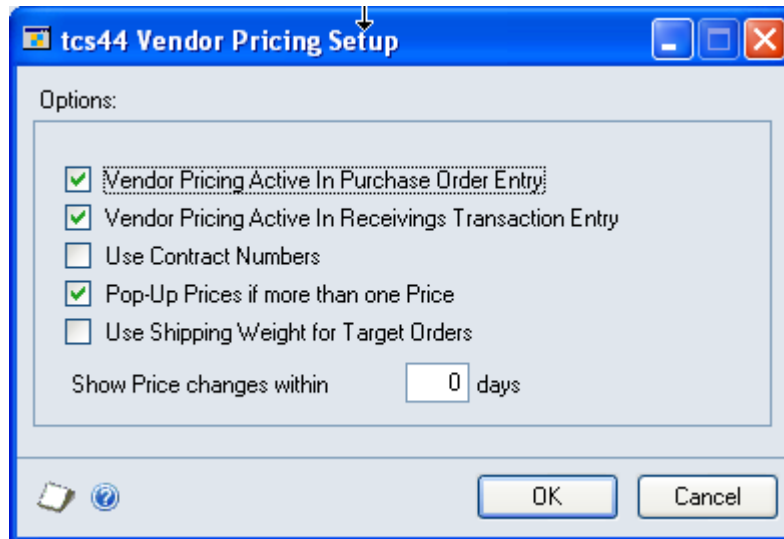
tcs44 Vendor Pricing Setup

Options:

Vendor Pricing Active In Purchase Order Entry
Vendor Pricing Active In Receivings Transaction Entry
Use Contract Numbers
Pop-Up Prices if more than one Price
Use Shipping Weight for Target Orders

Show Price changes within 0 days

OK
Cancel